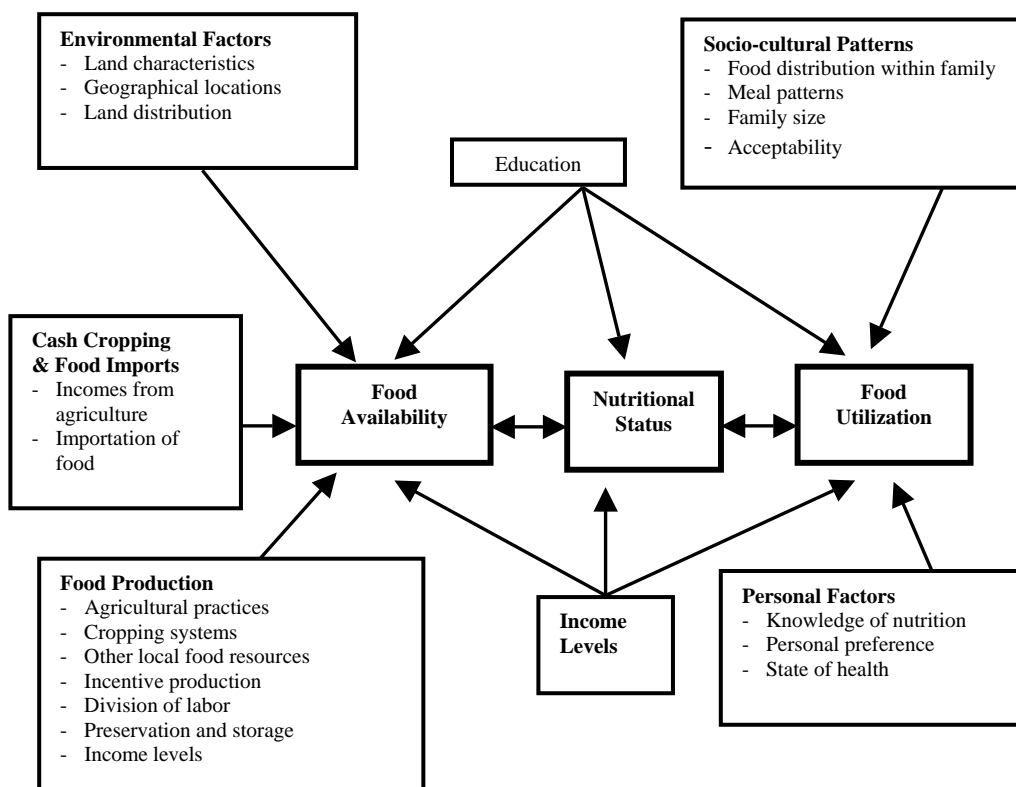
**Environmental Factors**
- Land characteristics
- Geographical locations
- Land distribution

**Socio-cultural Patterns**
- Food distribution within family
- Meal patterns
- Family size
- Acceptability

Education

**Cash Cropping & Food Imports**
- Incomes from agriculture
- Importation of food

**Food Availability**

**Nutritional Status**

**Food Utilization**

**Food Production**
- Agricultural practices
- Cropping systems
- Other local food resources
- Incentive production
- Division of labor
- Preservation and storage
- Income levels

**Income Levels**

**Personal Factors**
- Knowledge of nutrition
- Personal preference
- State of health